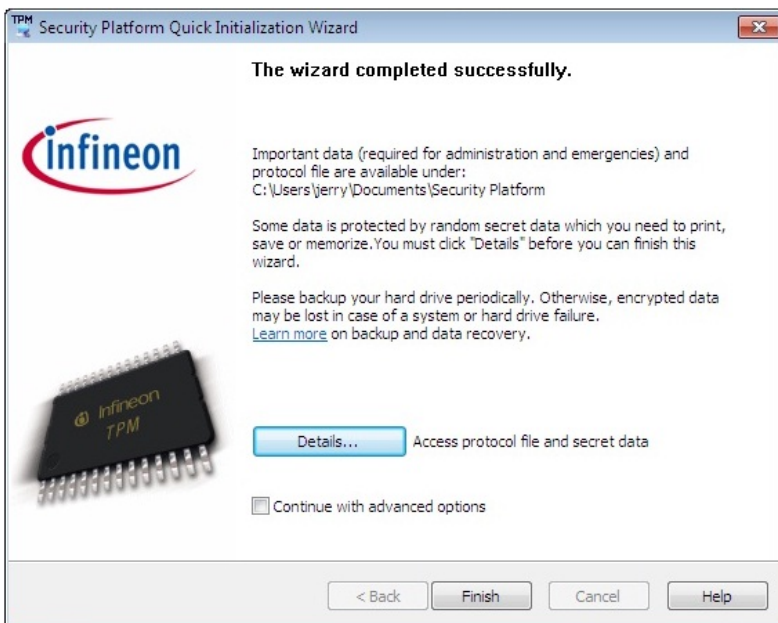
TPM Security Platform Quick Initialization Wizard

The wizard completed successfully.

infineon

Important data (required for administration and emergencies) and protocol file are available under:
C:\Users\jerry\Documents\Security Platform

Some data is protected by random secret data which you need to print, save or memorize.You must click "Details" before you can finish this wizard.

Please backup your hard drive periodically. Otherwise, encrypted data may be lost in case of a system or hard drive failure.
Learn more on backup and data recovery.

infineon TPM

Details... Access protocol file and secret data

Continue with advanced options

< Back Finish Cancel Help